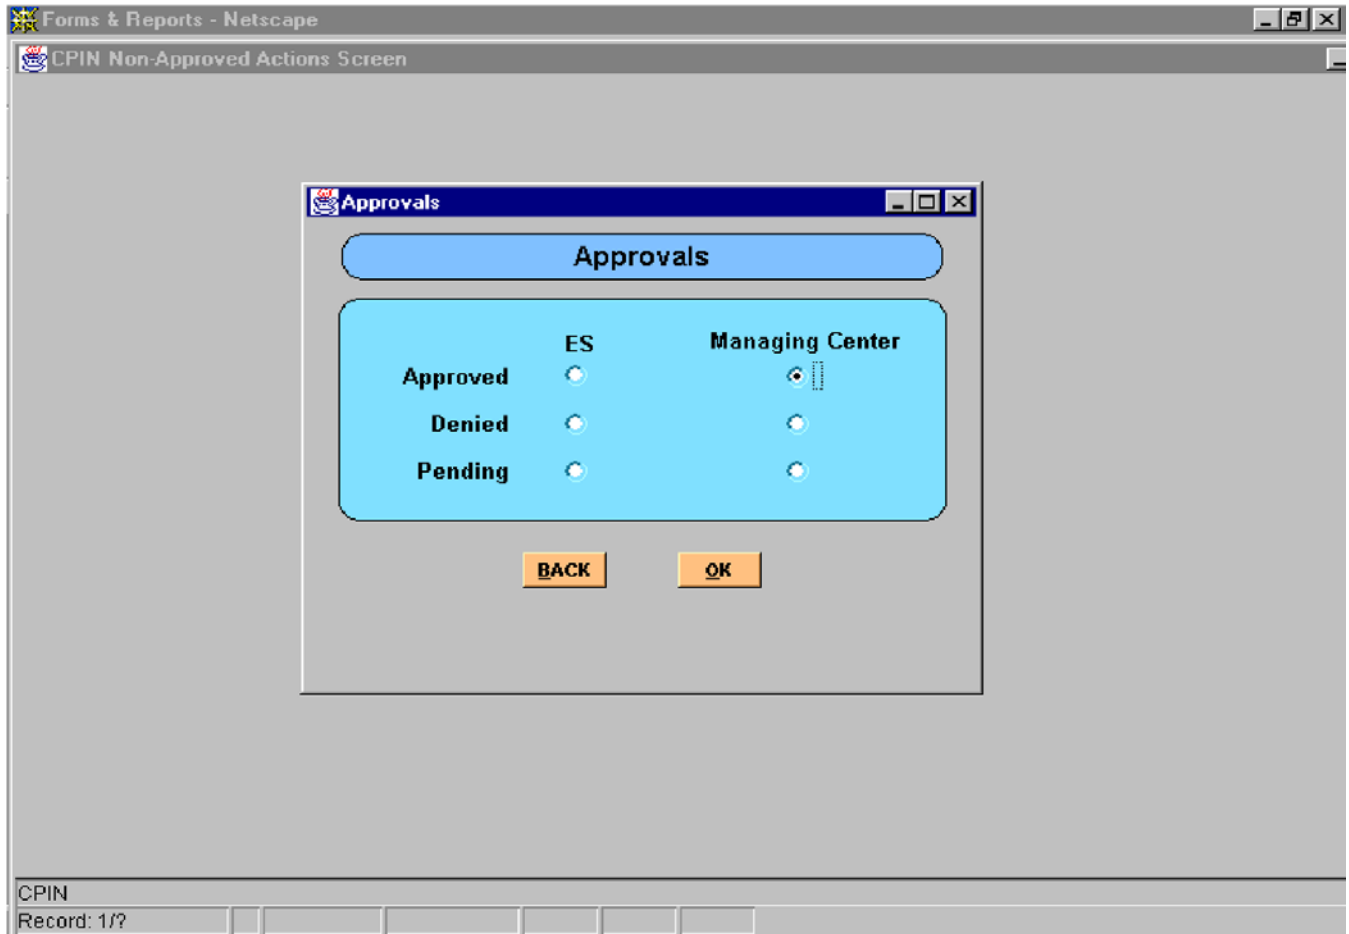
Forms & Reports - Netscape

CPIN Non-Approved Actions Screen

Approvals

Approvals

| | ES | Managing Center |
|---|---|---|
| Approved | | |
| Denied | | |
| Pending | | |

BACK

OK

CPIN

Record: 1/?